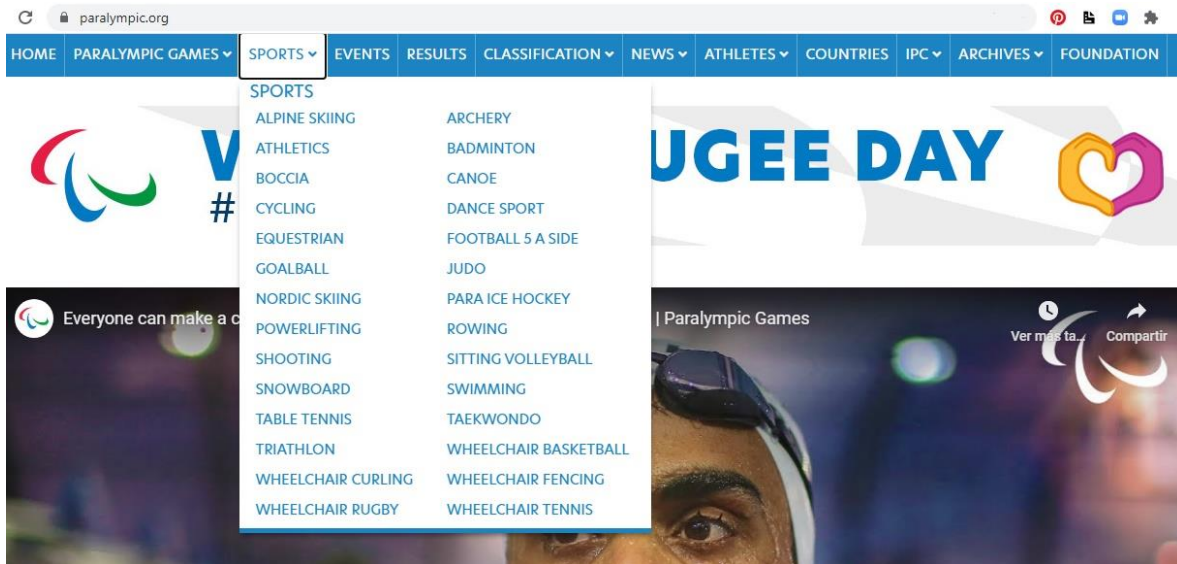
paralympic.org

HOME | PARALYMPIC GAMES | SPORTS | EVENTS | RESULTS | CLASSIFICATION | NEWS | ATHLETES | COUNTRIES | IPC | ARCHIVES | FOUNDATION

SPORTS

ALPINE SKIING
ARCHERY
ATHLETICS
BADMINTON
BOCCIA
CANOE
CYCLING
DANCE SPORT
EQUESTRIAN
FOOTBALL 5 A SIDE
GOALBALL
JUDO
NORDIC SKIING
PARA ICE HOCKEY
POWERLIFTING
ROWING
SHOOTING
SITTING VOLLEYBALL
SNOWBOARD
SWIMMING
TABLE TENNIS
TAEKWONDO
TRIATHLON
WHEELCHAIR BASKETBALL
WHEELCHAIR CURLING
WHEELCHAIR FENCING
WHEELCHAIR RUGBY
WHEELCHAIR TENNIS

W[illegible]UGEE DAY
#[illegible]

Everyone can make a c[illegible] | Paralympic Games

Ver más ta...
Compartir